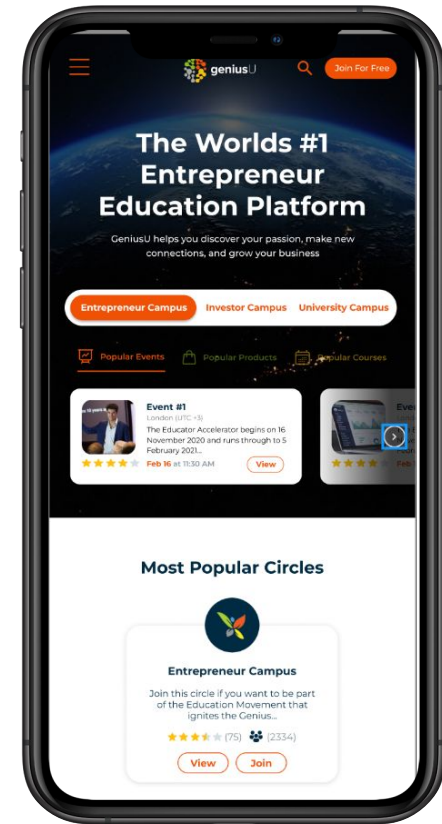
geniusU

Join For Free

The Worlds #1 Entrepreneur Education Platform

GeniusU helps you discover your passion, make new connections, and grow your business

Entrepreneur Campus Investor Campus University Campus

Popular Events Popular Products Popular Courses

Event #1
London (UTC +3)
The Educator Accelerator begins on 16 November 2020 and runs through to 5 February 2021...
Feb 16 at 11:30 AM
View

Eve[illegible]
Feb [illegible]

Most Popular Circles

Entrepreneur Campus
Join this circle if you want to be part of the Education Movement that ignites the Genius...
(75) (2334)
View Join